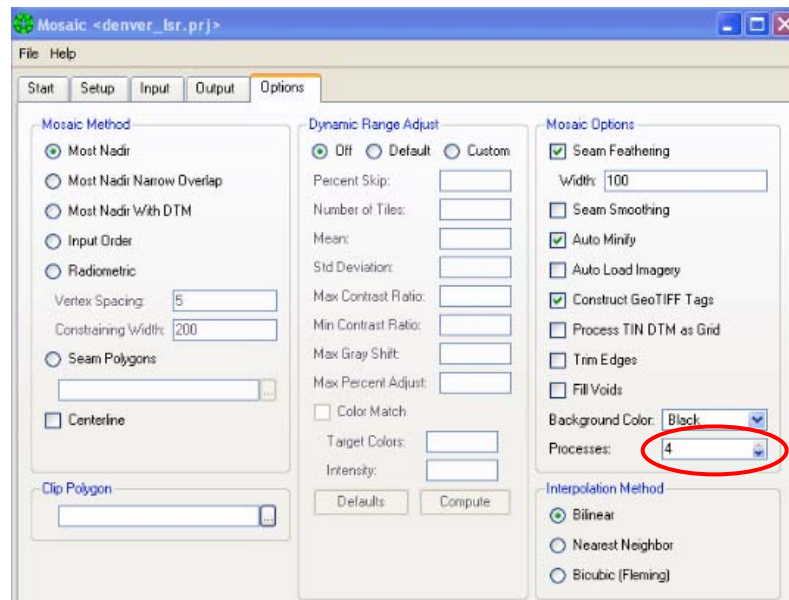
Mosaic <denver_lsr.prj>

File Help

Start Setup Input Output Options

Mosaic Method

Most Nadir

Most Nadir Narrow Overlap

Most Nadir With DTM

Input Order

Radiometric

Vertex Spacing: 5

Constraining Width: 200

Seam Polygons

...

Centerline

Clip Polygon

...

Dynamic Range Adjust

Off Default Custom

Percent Skip:

Number of Tiles:

Mean:

Std Deviation:

Max Contrast Ratio:

Min Contrast Ratio:

Max Gray Shift:

Max Percent Adjust:

Color Match

Target Colors:

Intensity:

Defaults Compute

Mosaic Options

Seam Feathering

Width: 100

Seam Smoothing

Auto Minify

Auto Load Imagery

Construct GeoTIFF Tags

Process TIN DTM as Grid

Trim Edges

Fill Voids

Background Color: Black

Processes: 4

Interpolation Method

Bilinear

Nearest Neighbor

Bicubic (Fleming)